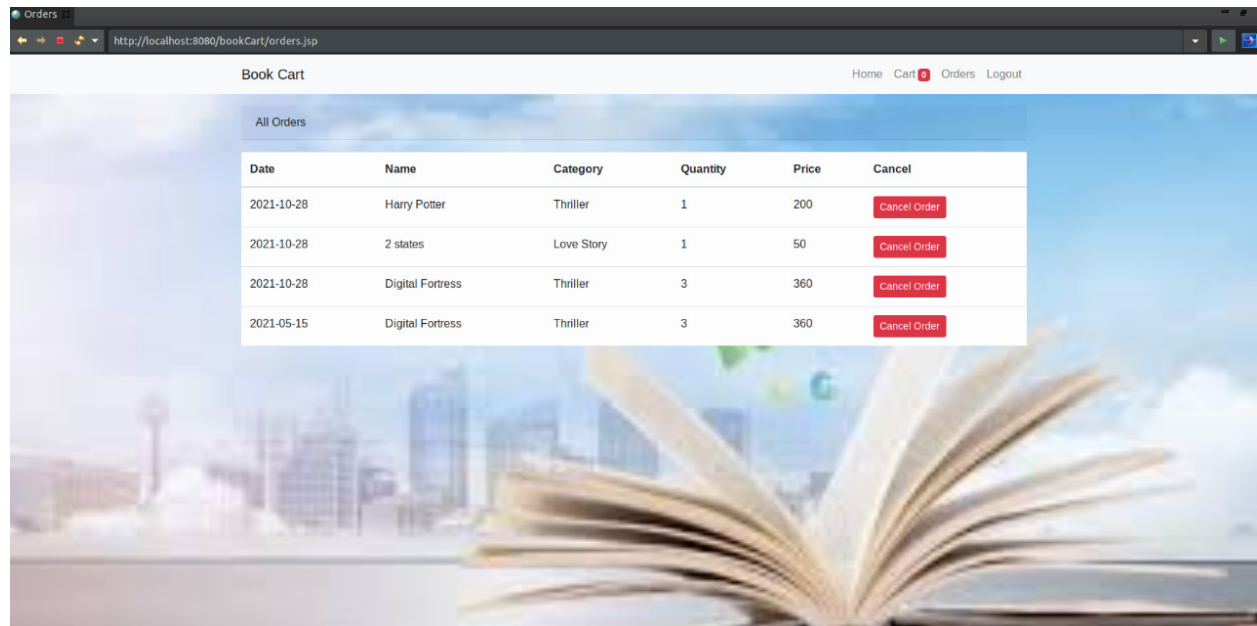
Orders

http://localhost:8080/bookCart/orders.jsp

Book Cart

Home Cart 0 Orders Logout

All Orders

| Date | Name | Category | Quantity | Price | Cancel |
|---|---|---|---|---|---|
| 2021-10-28 | Harry Potter | Thriller | 1 | 200 | Cancel Order |
| 2021-10-28 | 2 states | Love Story | 1 | 50 | Cancel Order |
| 2021-10-28 | Digital Fortress | Thriller | 3 | 360 | Cancel Order |
| 2021-05-15 | Digital Fortress | Thriller | 3 | 360 | Cancel Order |